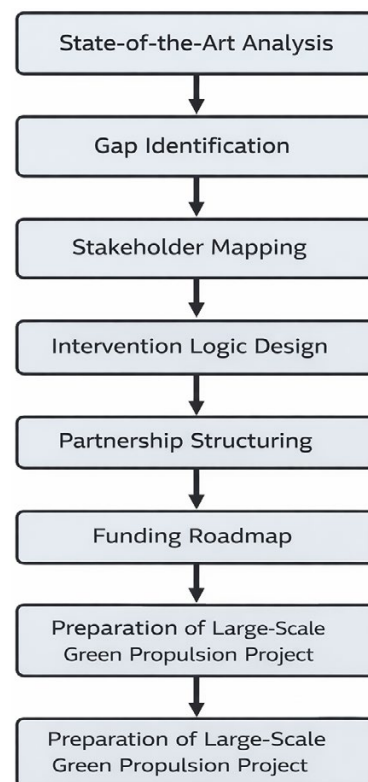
State-of-the-Art Analysis

Gap Identification

Stakeholder Mapping

Intervention Logic Design

Partnership Structuring

Funding Roadmap

Preparation of Large-Scale Green Propulsion Project

Preparation of Large-Scale Green Propulsion Project